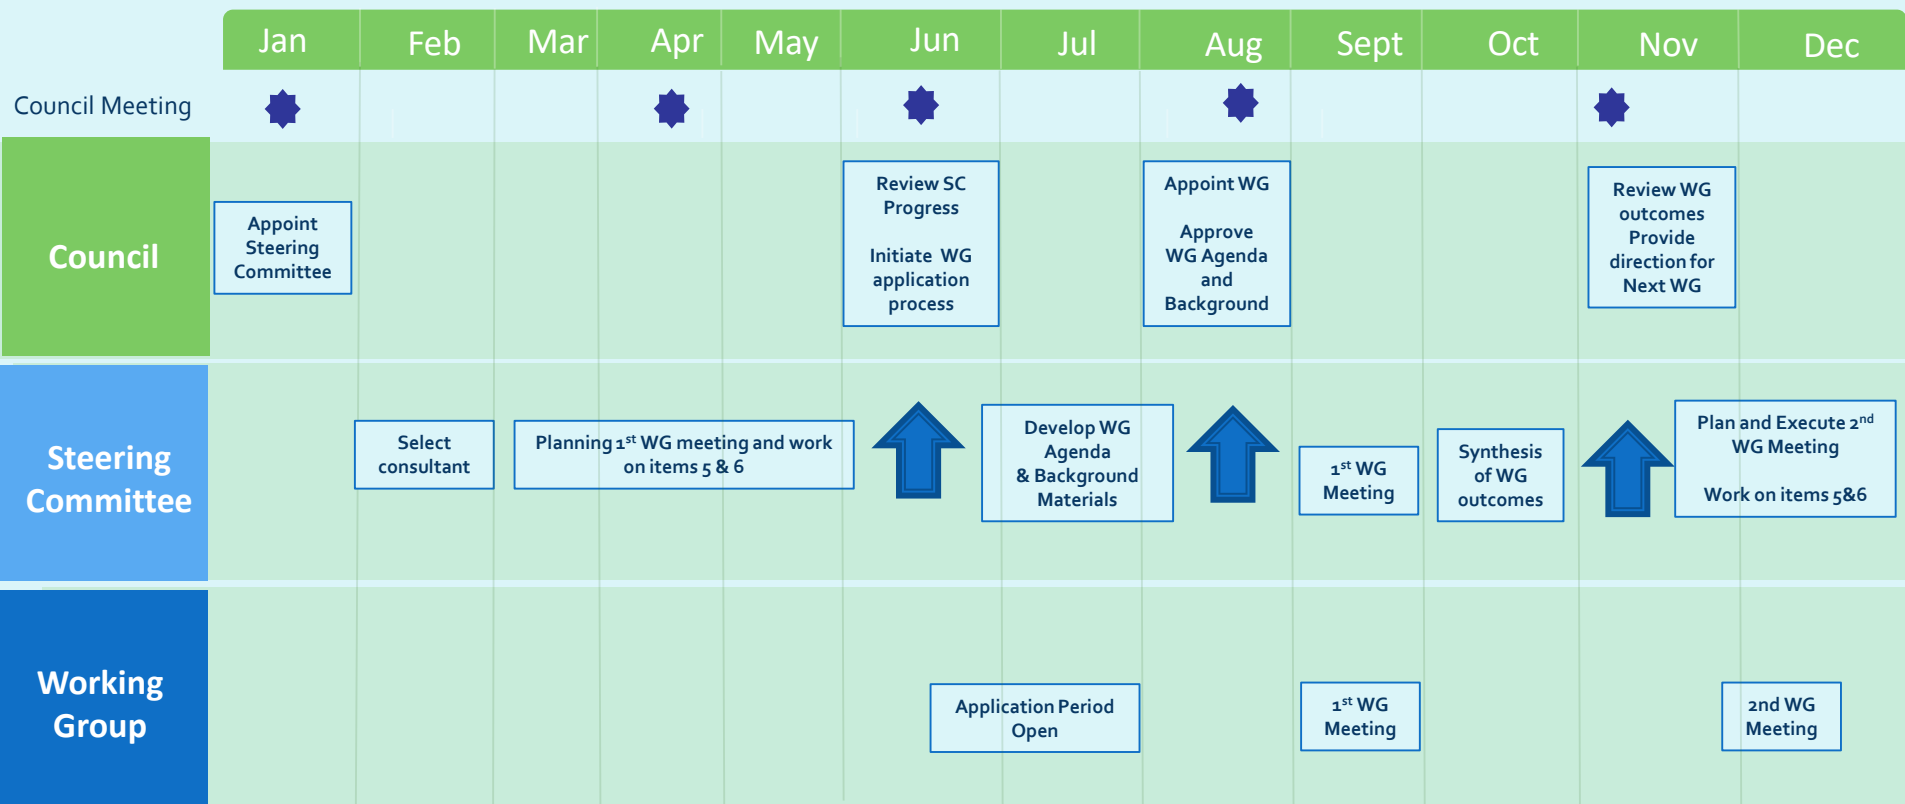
Jan Feb Mar Apr May Jun Jul Aug Sept Oct Nov Dec

Council Meeting

Council

Appoint Steering Committee

Review SC Progress

Initiate WG application process

Appoint WG

Approve WG Agenda and Background

Review WG outcomes Provide direction for Next WG

Steering Committee

Select consultant

Planning 1$^{st}$ WG meeting and work on items 5 & 6

Develop WG Agenda & Background Materials

1$^{st}$ WG Meeting

Synthesis of WG outcomes

Plan and Execute 2$^{nd}$ WG Meeting

Work on items 5&6

Working Group

Application Period Open

1$^{st}$ WG Meeting

2nd WG Meeting